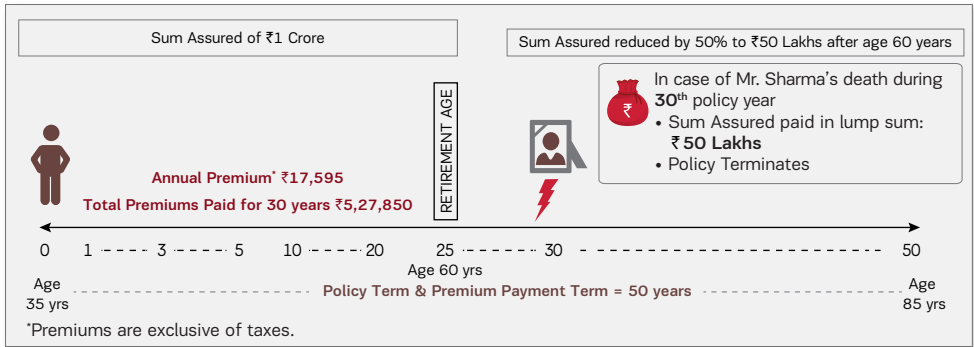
Sum Assured of ₹1 Crore

Sum Assured reduced by 50% to ₹50 Lakhs after age 60 years

RETIREMENT AGE

In case of Mr. Sharma's death during **30th** policy year
• Sum Assured paid in lump sum: ₹ **50 Lakhs**
• Policy Terminates

Annual Premium* ₹17,595
Total Premiums Paid for 30 years ₹5,27,850

0 1 3 5 10 20 25 30 50

Age 35 yrs

Age 60 yrs

Policy Term & Premium Payment Term = 50 years

Age 85 yrs

*Premiums are exclusive of taxes.